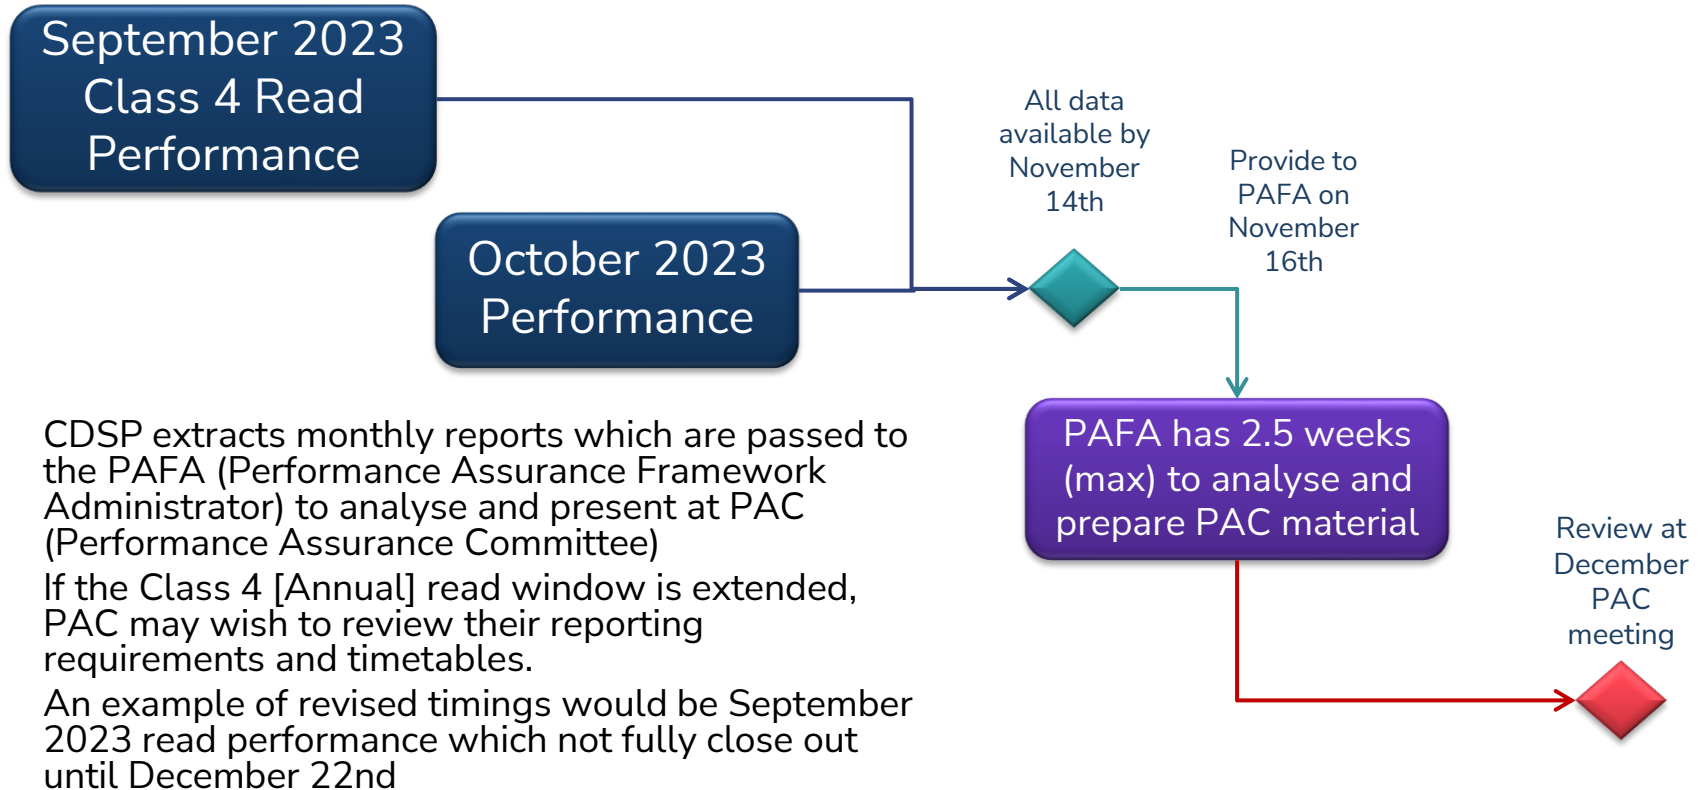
September 2023 Class 4 Read Performance

October 2023 Performance

All data available by November 14th

Provide to PAFA on November 16th

PAFA has 2.5 weeks (max) to analyse and prepare PAC material

Review at December PAC meeting

CDSP extracts monthly reports which are passed to the PAFA (Performance Assurance Framework Administrator) to analyse and present at PAC (Performance Assurance Committee)

If the Class 4 [Annual] read window is extended, PAC may wish to review their reporting requirements and timetables.

An example of revised timings would be September 2023 read performance which not fully close out until December 22nd